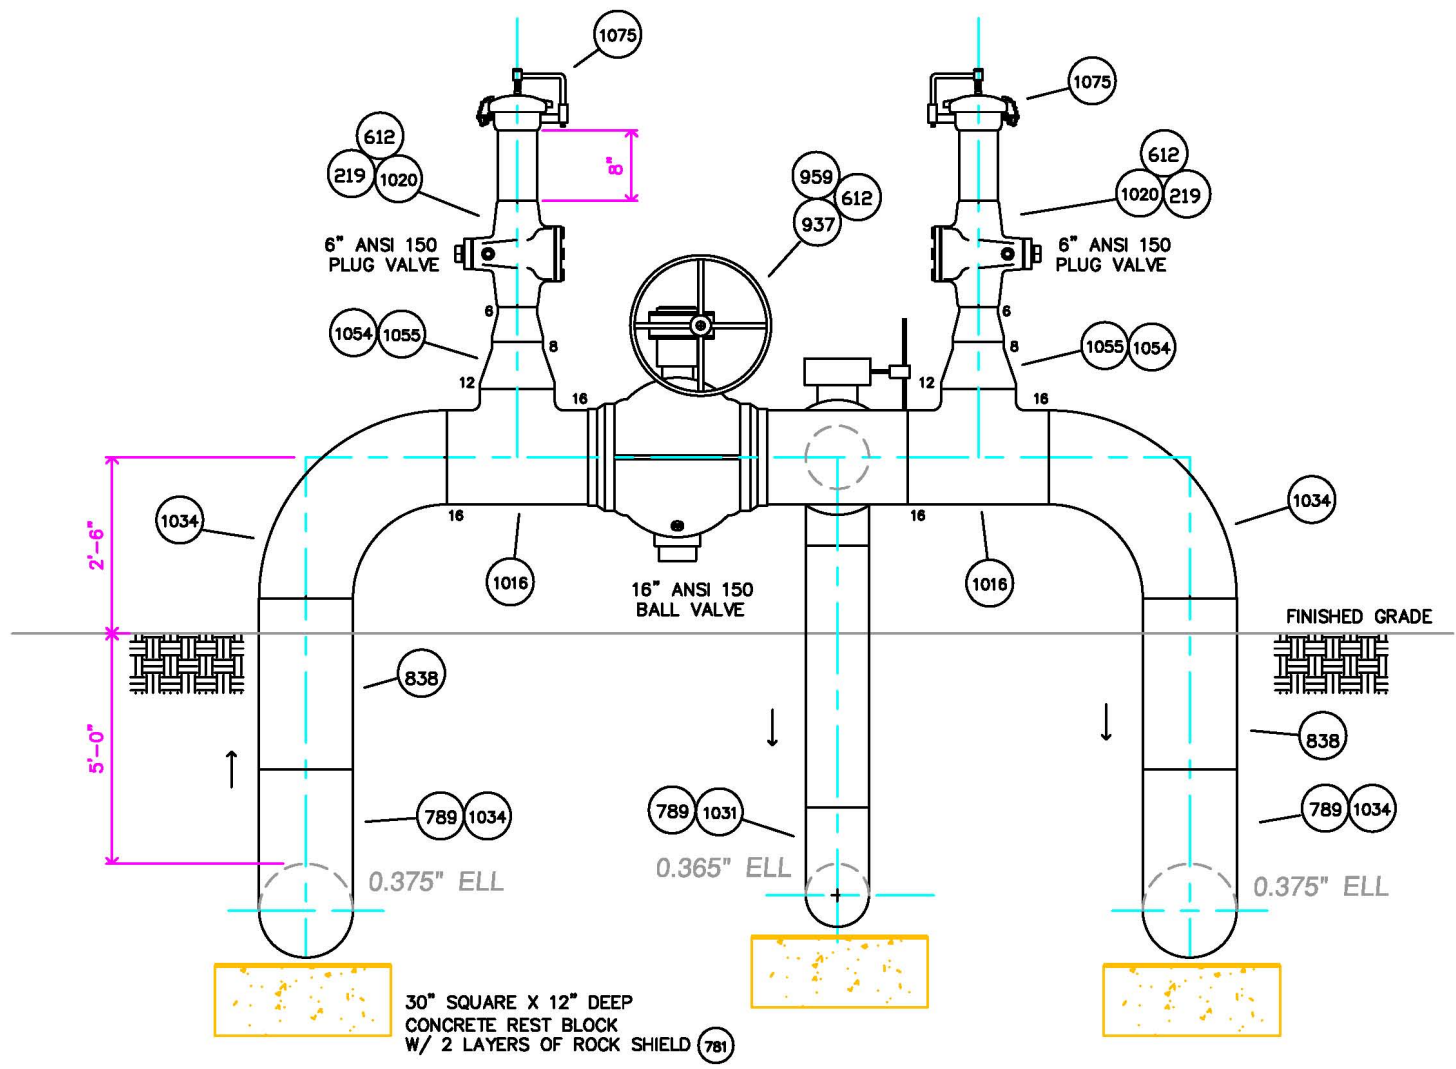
1075
612
219
1020
8"
6" ANSI 150
PLUG VALVE
959
612
937
1075
612
1020
219
6" ANSI 150
PLUG VALVE
1054
1055
6
8
12
16
12
6
8
1055
1054
16
2'-6"
1034
16
1016
16" ANSI 150
BALL VALVE
16
1016
1034
FINISHED GRADE
838
5'-0"
838
789
1034
789
1031
789
1034
0.375" ELL
0.365" ELL
0.375" ELL
30" SQUARE X 12" DEEP
CONCRETE REST BLOCK
W/ 2 LAYERS OF ROCK SHIELD
781